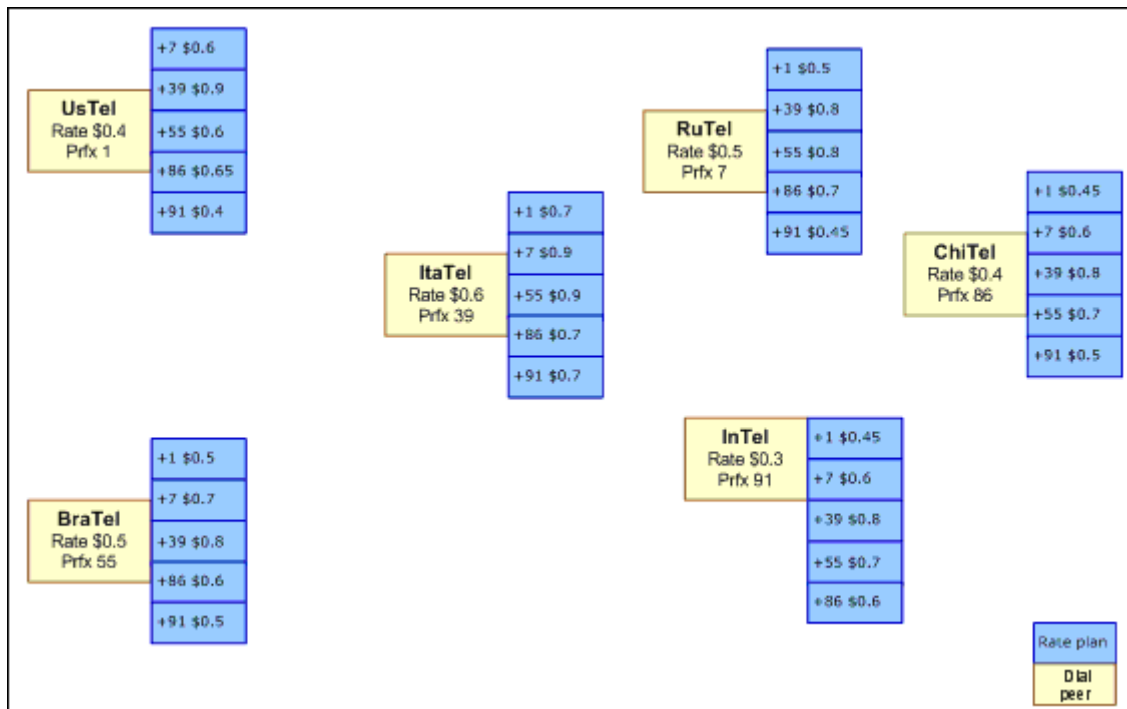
+7 $0.6
+39 $0.9
+55 $0.6
+86 $0.65
+91 $0.4

UsTel
Rate $0.4
Prfx 1

+1 $0.5
+39 $0.8
+55 $0.8
+86 $0.7
+91 $0.45

RuTel
Rate $0.5
Prfx 7

+1 $0.7
+7 $0.9
+55 $0.9
+86 $0.7
+91 $0.7

ItaTel
Rate $0.6
Prfx 39

+1 $0.45
+7 $0.6
+39 $0.8
+55 $0.7
+91 $0.5

ChiTel
Rate $0.4
Prfx 86

+1 $0.5
+7 $0.7
+39 $0.8
+86 $0.6
+91 $0.5

BraTel
Rate $0.5
Prfx 55

InTel
Rate $0.3
Prfx 91

+1 $0.45
+7 $0.6
+39 $0.8
+55 $0.7
+86 $0.6

Rate plan
Dial peer